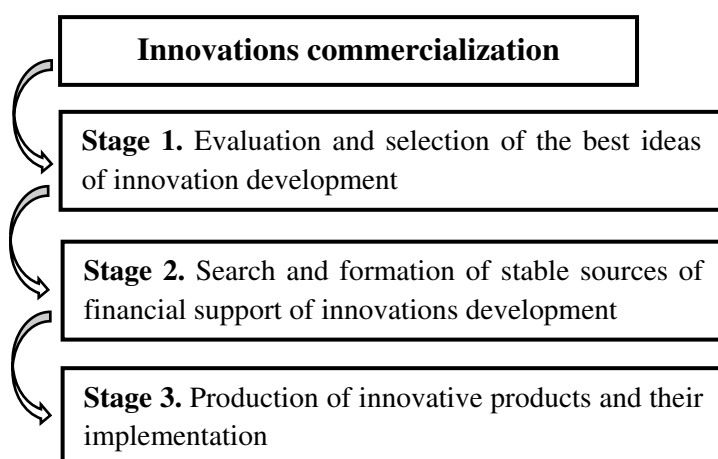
Innovations commercialization

Stage 1. Evaluation and selection of the best ideas of innovation development

Stage 2. Search and formation of stable sources of financial support of innovations development

Stage 3. Production of innovative products and their implementation